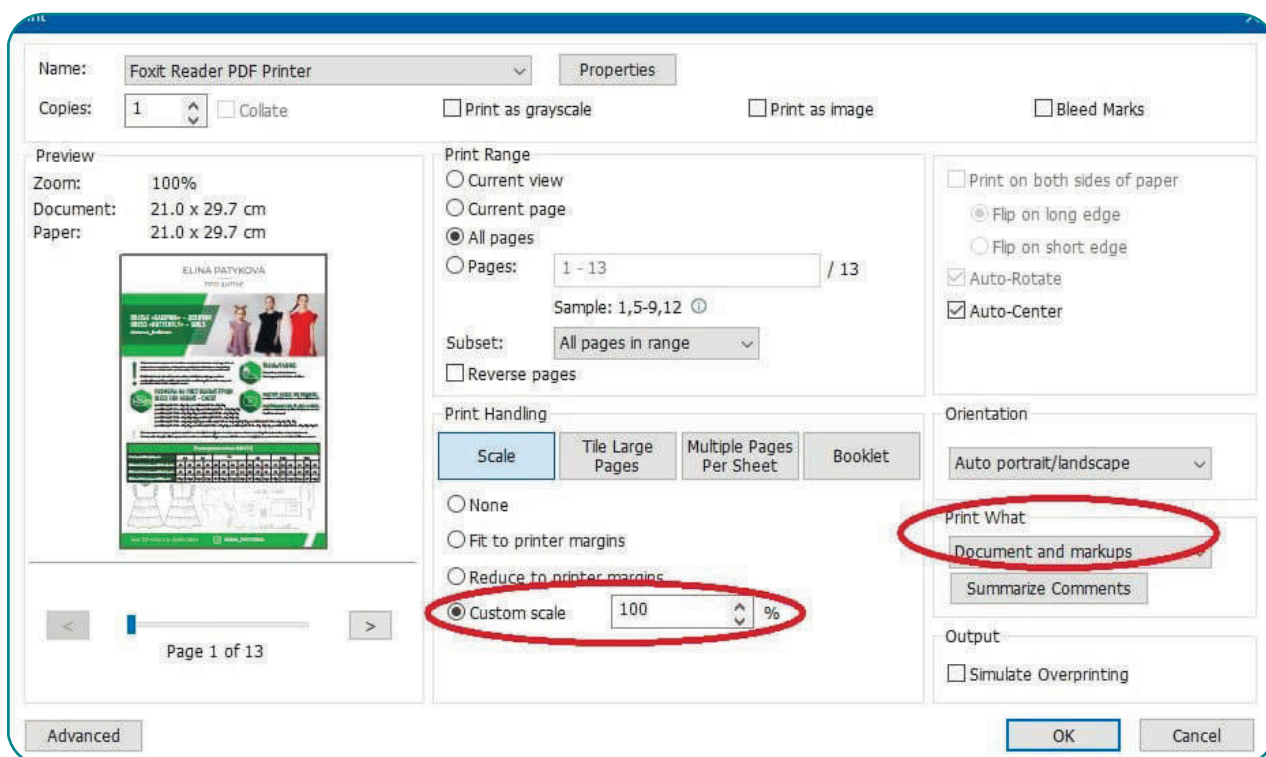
Name: Foxit Reader PDF Printer Properties

Copies: 1 Collate

Print as grayscale

Print as image

Bleed Marks

Preview

Zoom: 100%

Document: 21.0 x 29.7 cm

Paper: 21.0 x 29.7 cm

ELINA PATYKOVA

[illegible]

< > Page 1 of 13

Print Range

Current view

Current page

All pages

Pages: 1 - 13 / 13

Sample: 1,5-9,12

Subset: All pages in range

Reverse pages

Print Handling

Scale

Tile Large Pages

Multiple Pages Per Sheet

Booklet

None

Fit to printer margins

Reduce to printer margins

Custom scale 100 %

Print on both sides of paper

Flip on long edge

Flip on short edge

Auto-Rotate

Auto-Center

Orientation

Auto portrait/landscape

Print What

Document and markups

Summarize Comments

Output

Simulate Overprinting

Advanced

OK

Cancel